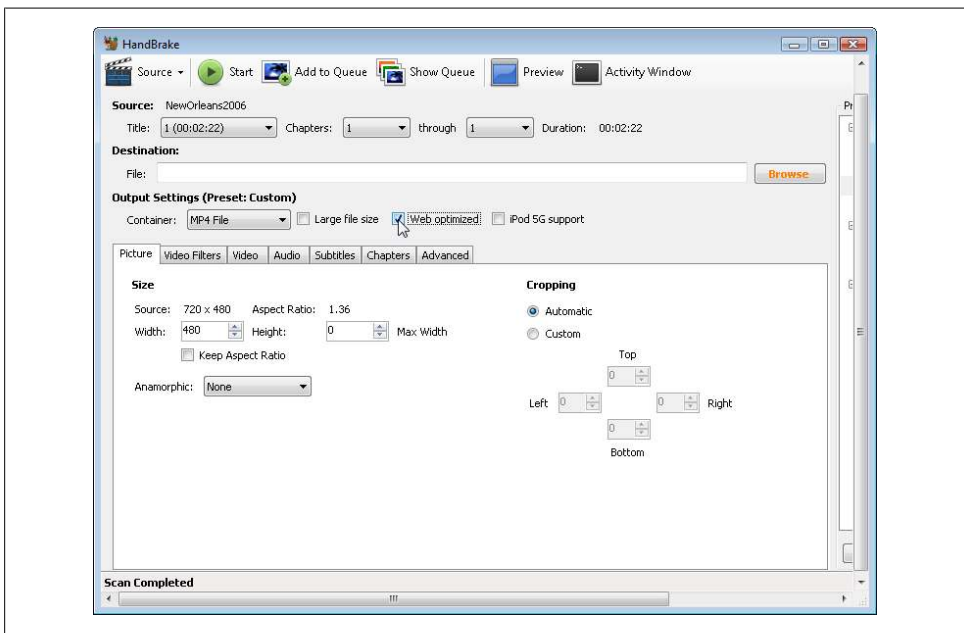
HandBrake

Source Start Add to Queue Show Queue Preview Activity Window

Source: NewOrleans2006

Title: 1 (00:02:22) Chapters: 1 through 1 Duration: 00:02:22

Destination:

File: Browse

Output Settings (Preset: Custom)

Container: MP4 File Large file size Web optimized iPod 5G support

Picture Video Filters Video Audio Subtitles Chapters Advanced

Size

Source: 720 x 480 Aspect Ratio: 1.36

Width: 480 Height: 0 Max Width

Keep Aspect Ratio

Anamorphic: None

Cropping

Automatic

Custom

Top

0

Left 0 0 Right

0

Bottom

Scan Completed

Pr